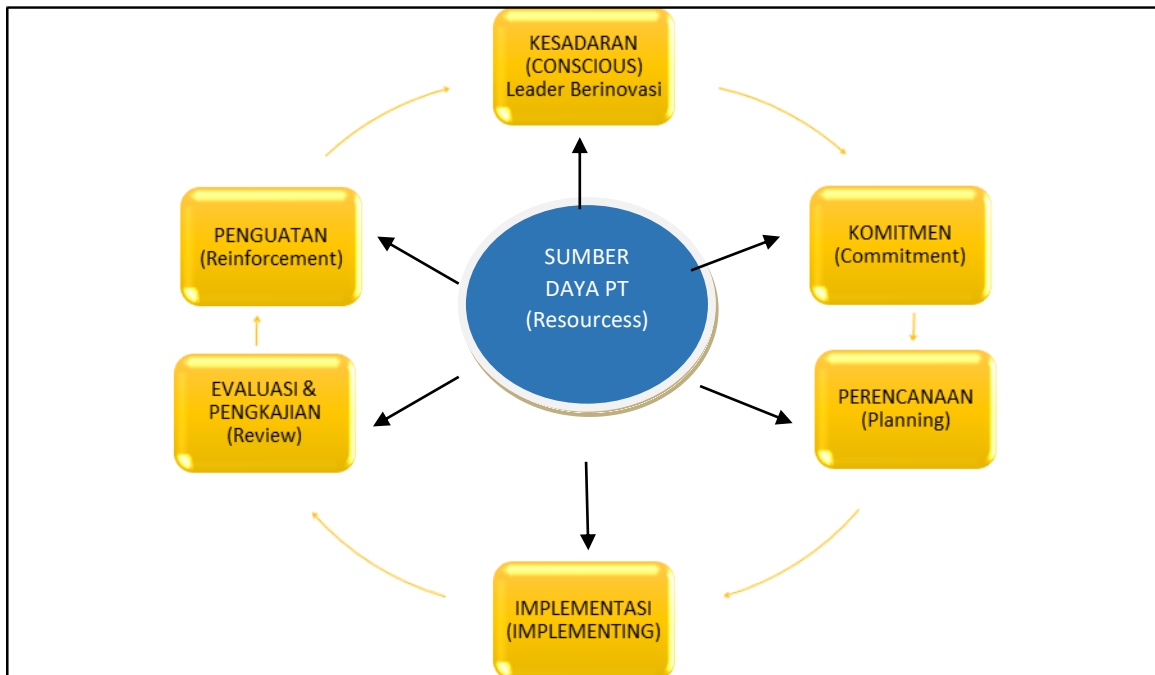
KESADARAN (CONSCIOUS) Leader Berinovasi

PENGUATAN (Reinforcement)

SUMBER DAYA PT (Resourcess)

KOMITMEN (Commitment)

EVALUASI & PENGKAJIAN (Review)

PERENCANAAN (Planning)

IMPLEMENTASI (IMPLEMENTING)